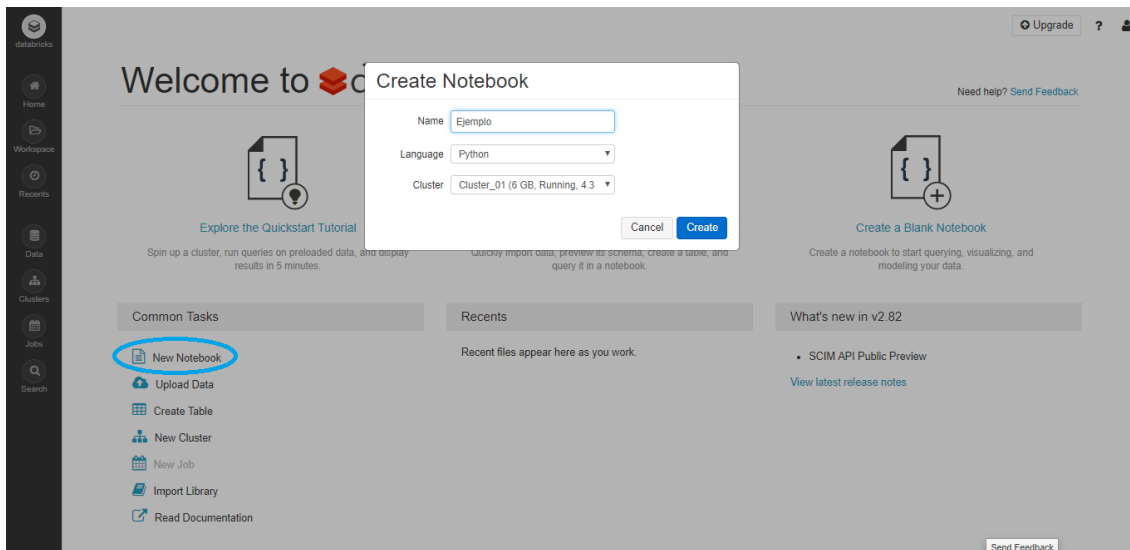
databricks

Home

Workspace

Recents

Data

Clusters

Jobs

Search

Upgrade ?

Welcome to d

Need help? Send Feedback

Create Notebook

Name Ejemplo

Language Python

Cluster Cluster_01 (6 GB, Running, 4.3

Cancel Create

{ }

Explore the Quickstart Tutorial

Spin up a cluster, run queries on preloaded data, and display results in 5 minutes.

Quickly import data, preview its schema, create a table, and query it in a notebook.

{ }

Create a Blank Notebook

Create a notebook to start querying, visualizing, and modeling your data.

Common Tasks

New Notebook

Upload Data

Create Table

New Cluster

New Job

Import Library

Read Documentation

Recents

Recent files appear here as you work.

What's new in v2.82

- SCIM API Public Preview

View latest release notes

Send Feedback